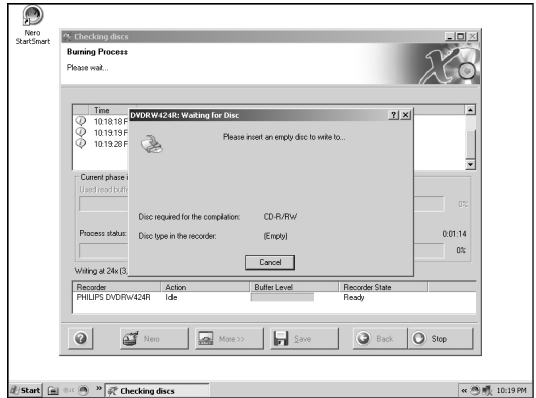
Nero StartSmart

Checking discs

Burning Process

Please wait...

Time
10:18:18 F
10:19:19 F
10:19:28 F

DVDRW424R: Waiting for Disc

?

Please insert an empty disc to write to...

Current phase i
Used read buff

0%

Disc required for the compilation: CD-R/RW

Disc type in the recorder: (Empty)

Process status:

0:01:14

0%

Writing at 24x (3,

Cancel

| Recorder | Action | Buffer Level | Recorder State |
|---|---|---|---|
| PHILIPS DVDRW424R | Idle | | Ready |

Nero

More >>

Save

Back

Stop

Start

Checking discs

10:19 PM